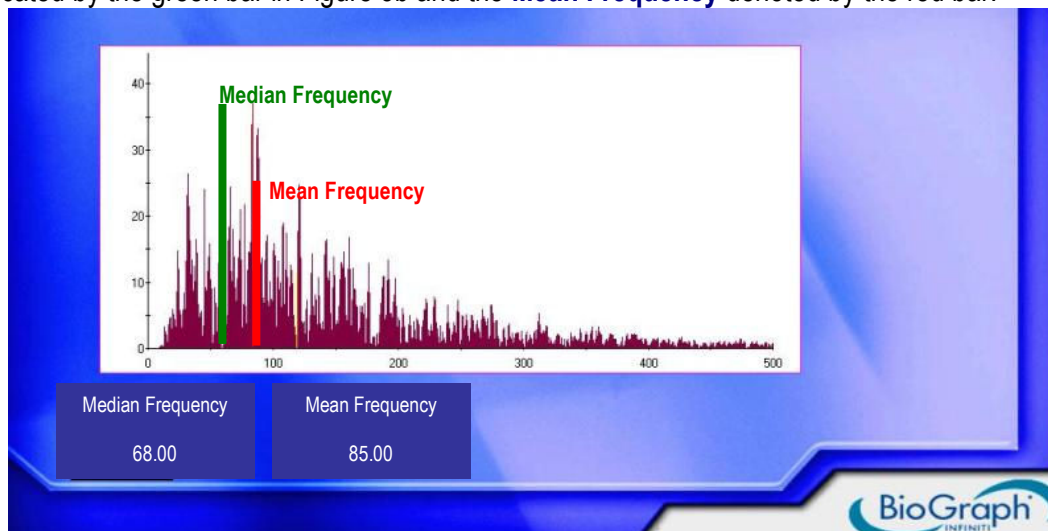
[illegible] by the green bar in Figure 6b and the Mean Frequency denoted by the red bar.

40
30
20
10
0
0
100
200
300
400
500
Median Frequency
Mean Frequency

Median Frequency
68.00

Mean Frequency
85.00

BioGraph
INFINITI